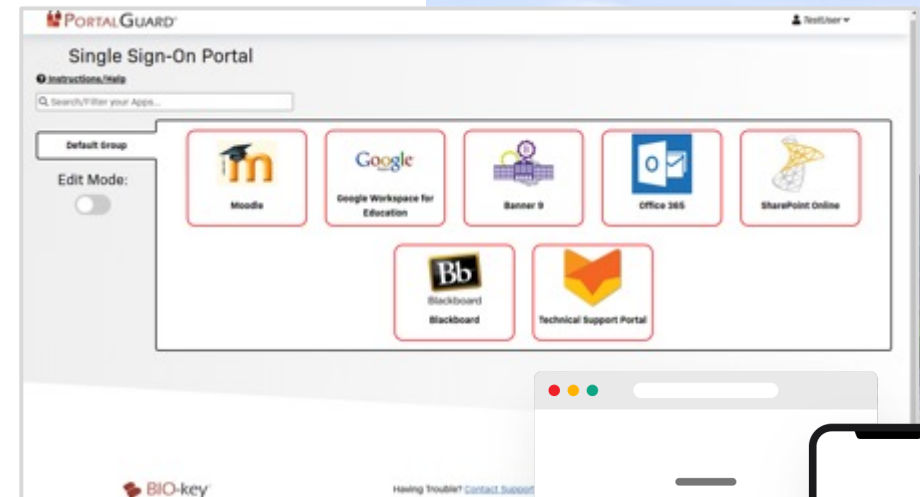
PORTALGUARD

TestUser

Single Sign-On Portal

Instructions/Help

Search/Filter your Apps...

Default Group

Edit Mode:

Moodle

Google

Google Workspace for Education

Banner 9

Office 365

SharePoint Online

Bb

Blackboard

Blackboard

Technical Support Portal

BIO-key

Having Trouble? Contact Support